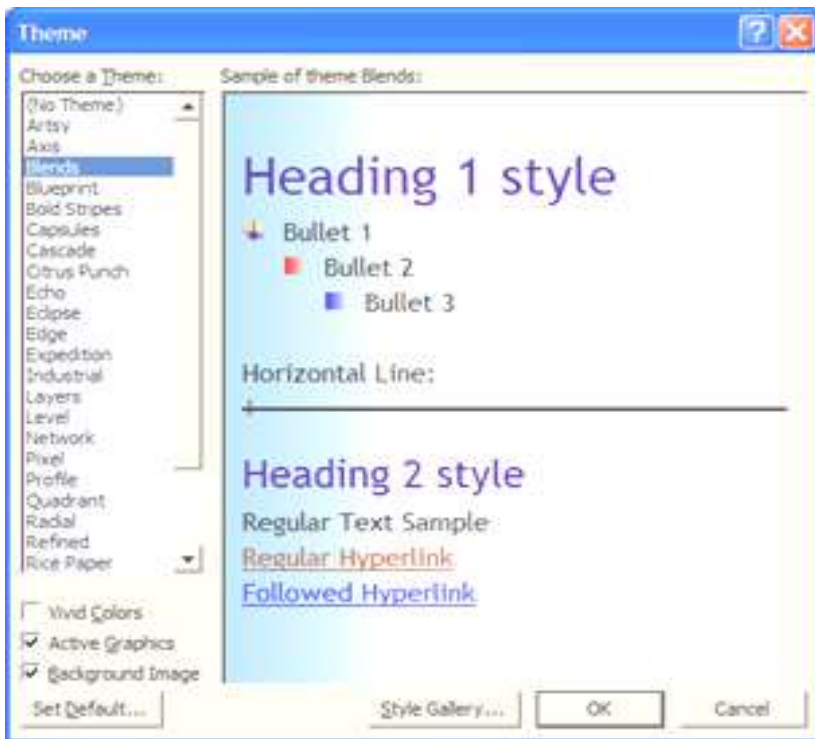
Theme

Choose a Theme:

(No Theme)
Artsy
Axis
Blends
Blueprint
Bold Stripes
Capsules
Cascade
Citrus Punch
Echo
Eclipse
Edge
Expedition
Industrial
Layers
Level
Network
Pixel
Profile
Quadrant
Radial
Refined
Rice Paper

Vivid Colors
Active Graphics
Background Image

Sample of theme Blends:

Heading 1 style

Bullet 1

Bullet 2

Bullet 3

Horizontal Line:

Heading 2 style

Regular Text Sample

Regular Hyperlink

Followed Hyperlink

Set Default...

Style Gallery...

OK

Cancel